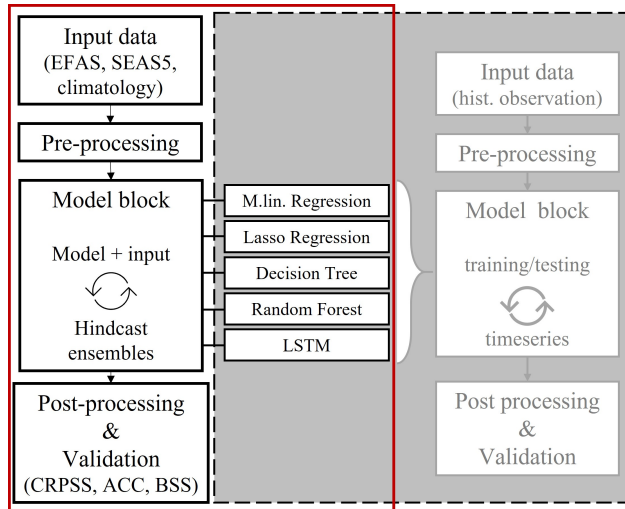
Input data
(EFAS, SEAS5, climatology)

Pre-processing

Model block

Model + input

Hindcast ensembles

Post-processing
&
Validation
(CRPSS, ACC, BSS)

M.lin. Regression

Lasso Regression

Decision Tree

Random Forest

LSTM

Input data
(hist. observation)

Pre-processing

Model block

training/testing

timeseries

Post processing
&
Validation